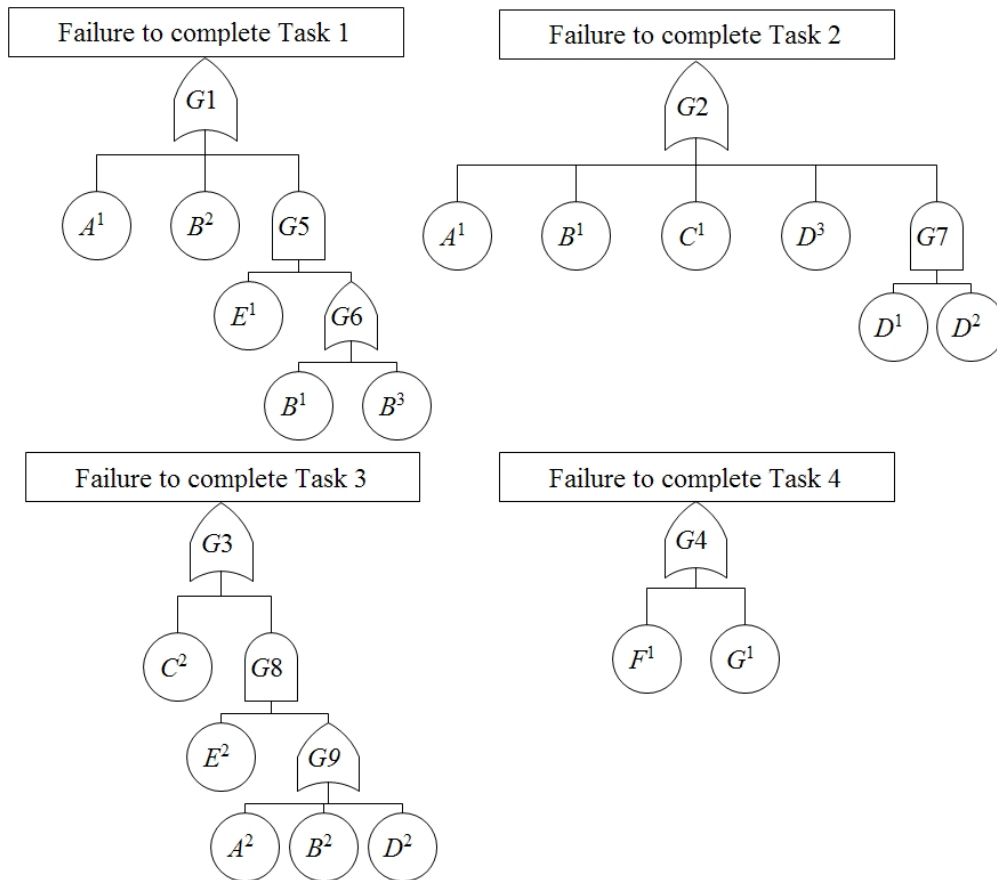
Failure to complete Task 1

$G1$

$A^1$

$B^2$

$G5$

$E^1$

$G6$

$B^1$

$B^3$

Failure to complete Task 2

$G2$

$A^1$

$B^1$

$C^1$

$D^3$

$G7$

$D^1$

$D^2$

Failure to complete Task 3

$G3$

$C^2$

$G8$

$E^2$

$G9$

$A^2$

$B^2$

$D^2$

Failure to complete Task 4

$G4$

$F^1$

$G^1$